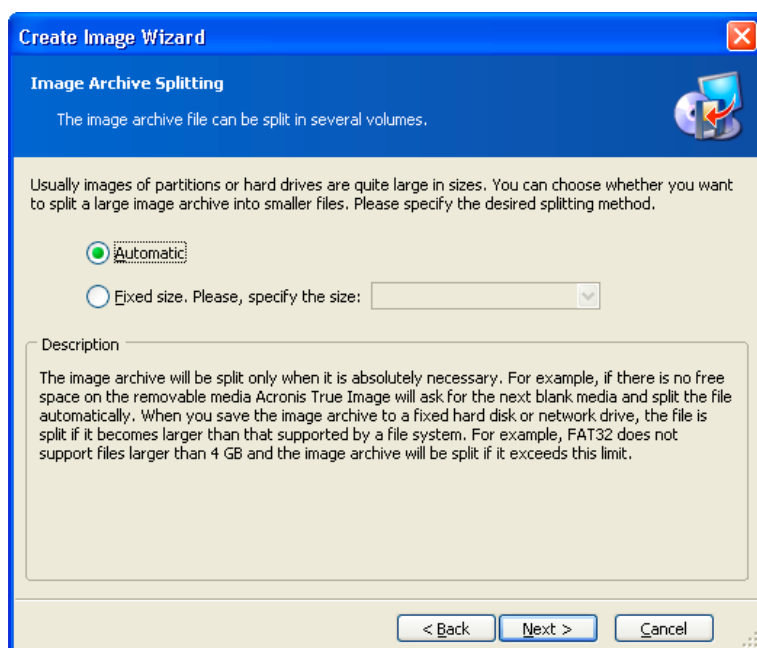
Create Image Wizard

Image Archive Splitting

The image archive file can be split in several volumes.

Usually images of partitions or hard drives are quite large in sizes. You can choose whether you want to split a large image archive into smaller files. Please specify the desired splitting method.

Automatic

Fixed size. Please, specify the size:

Description

The image archive will be split only when it is absolutely necessary. For example, if there is no free space on the removable media Acronis True Image will ask for the next blank media and split the file automatically. When you save the image archive to a fixed hard disk or network drive, the file is split if it becomes larger than that supported by a file system. For example, FAT32 does not support files larger than 4 GB and the image archive will be split if it exceeds this limit.

< Back

Next >

Cancel